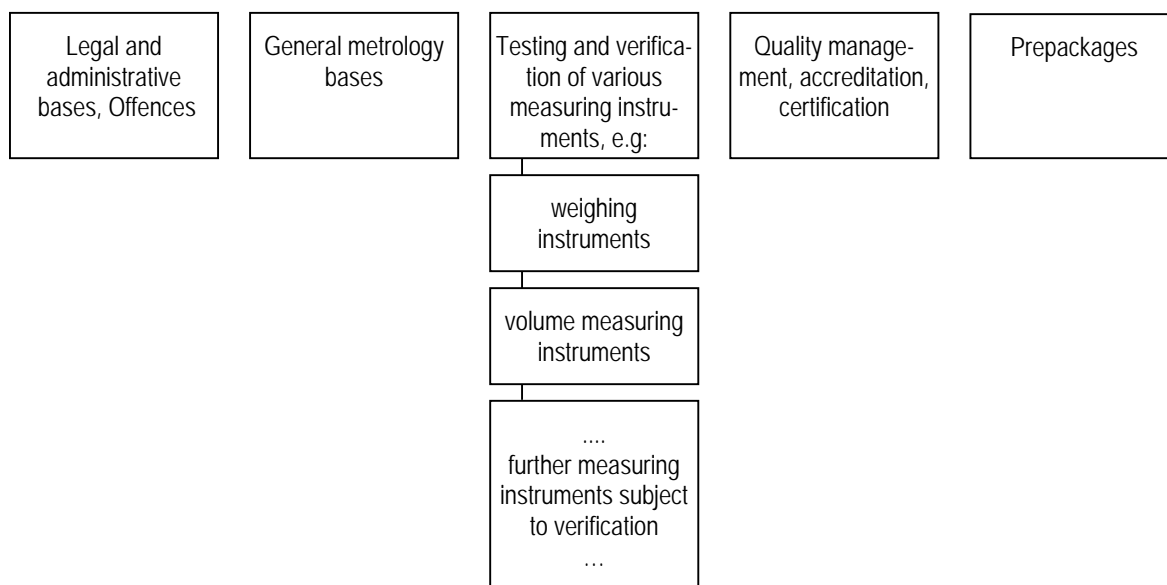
Legal and administrative bases, Offences

General metrology bases

Testing and verification of various measuring instruments, e.g:

weighing instruments

volume measuring instruments

....
further measuring instruments subject to verification
…

Quality management, accreditation, certification

Prepackages